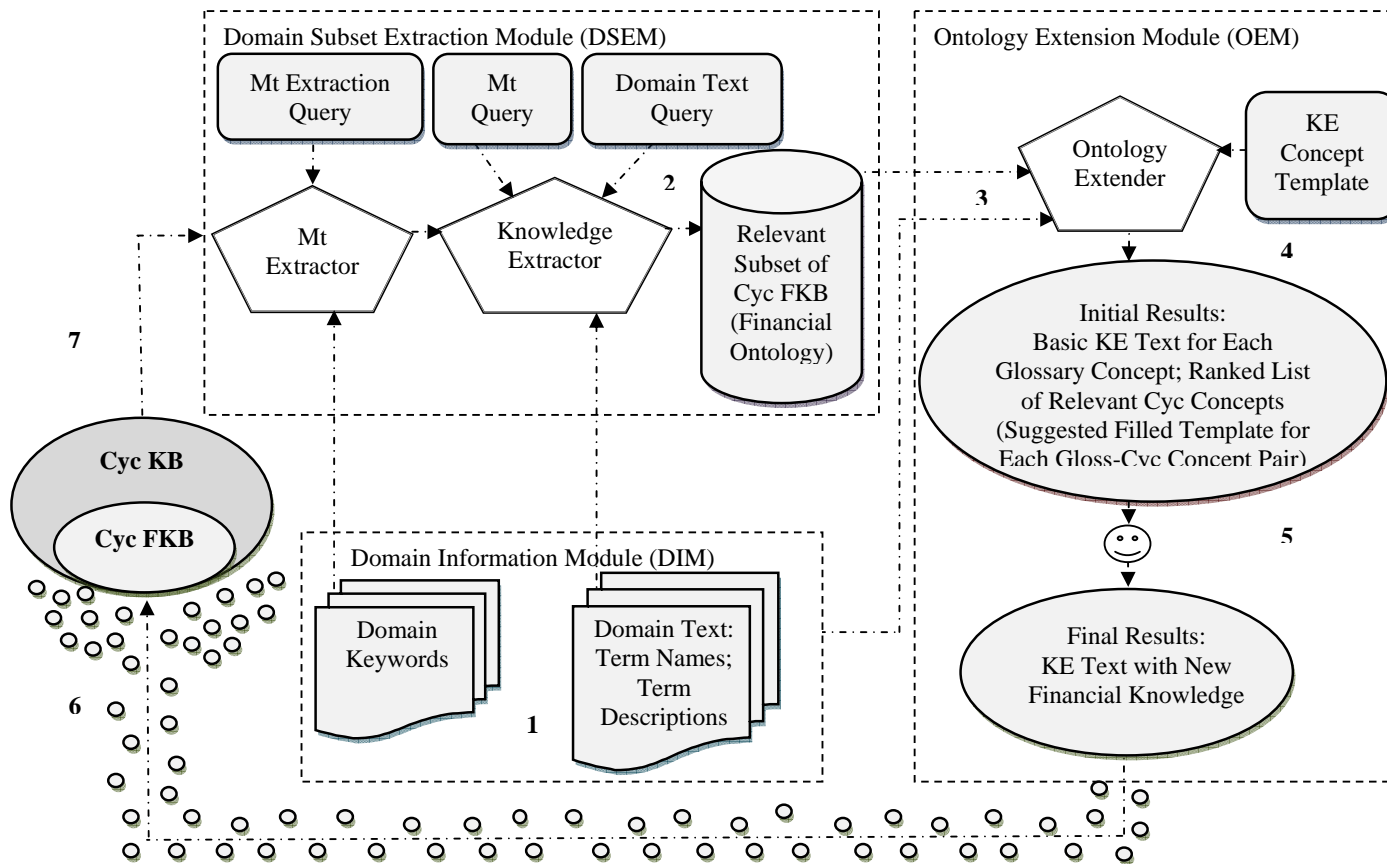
Domain Subset Extraction Module (DSEM)

Mt Extraction Query

Mt Query

Domain Text Query

Mt Extractor

Knowledge Extractor

2

Relevant Subset of Cyc FKB (Financial Ontology)

Ontology Extension Module (OEM)

Ontology Extender

KE Concept Template

3

4

Initial Results: Basic KE Text for Each Glossary Concept; Ranked List of Relevant Cyc Concepts (Suggested Filled Template for Each Gloss-Cyc Concept Pair)

5

Final Results: KE Text with New Financial Knowledge

7

Cyc KB

Cyc FKB

Domain Information Module (DIM)

Domain Keywords

Domain Text: Term Names; Term Descriptions

1

6